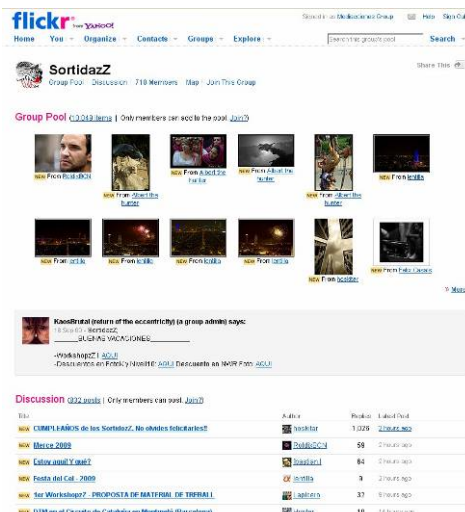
flickr from YAHOO!

Signed in as Meditacion Group Help Sign Out

Home You Organize Contacts Groups Explore

Search this group's pool Search

SortidazZ

Group Pool Discussion 718 Members Map Join This Group

Share This

Group Pool (10,048 items | Only members can add to the pool. Join?)

NEW From PolloBCN

NEW From Albert the hunter

NEW From Albert the hunter

NEW From Albert the hunter

NEW From Albert the hunter

NEW From lentilla

NEW From lentilla

NEW From lentilla

NEW From lentilla

NEW From lentilla

NEW From actitter

NEW From Felix Clavera

More

KaosBrutal (return of the eccentricity) (a group admin) says:
18 Sep 09 - SortidazZ
_______BUENAS VACACIONES__________

-WorkshopZ | AQUÍ
-Descuentos en Fotoxicy Nostril: AQUÍ Descuento en NWR Foto: AQUÍ

Discussion (332 posts | Only members can post. Join?)

| Title | Author | Replies | Latest Post |
|---|---|---|---|
| NEW CUMPLEAÑOS de los SortidazZ, No olvides felicitarles!! | hackitar | 1,026 | 2 hours ago |
| NEW Merce 2009 | PolloBCN | 59 | 2 hours ago |
| NEW Estoy aquí! Y qué? | Toastin | 64 | 2 hours ago |
| NEW Festa del Cel - 2009 | lentilla | 3 | 2 hours ago |
| NEW 5e Workshop? - PROPOSTA DE MATERIAL DE TREBALL | Lapinero | 37 | 5 hours ago |
| NEW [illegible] | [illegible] | 18 | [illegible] |